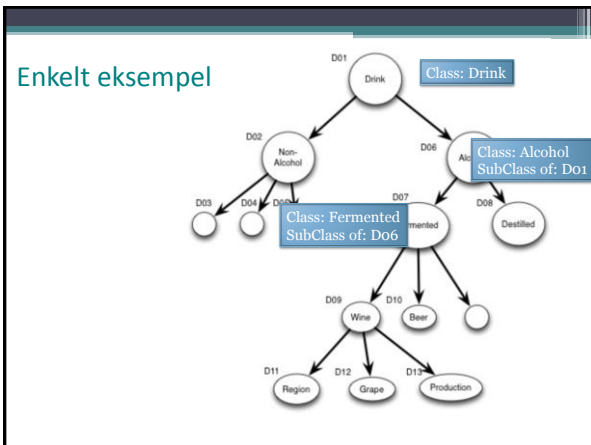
Enkelt eksempel

D01
Drink

Class: Drink

D02
Non-Alcohol

D06
Alc

Class: Alcohol
SubClass of: D01

D03
D04
D0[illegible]

Class: Fermented
SubClass of: D06

D07
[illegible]mented

D08
Destilled

D09
Wine

D10
Beer

D11
Region

D12
Grape

D13
Production